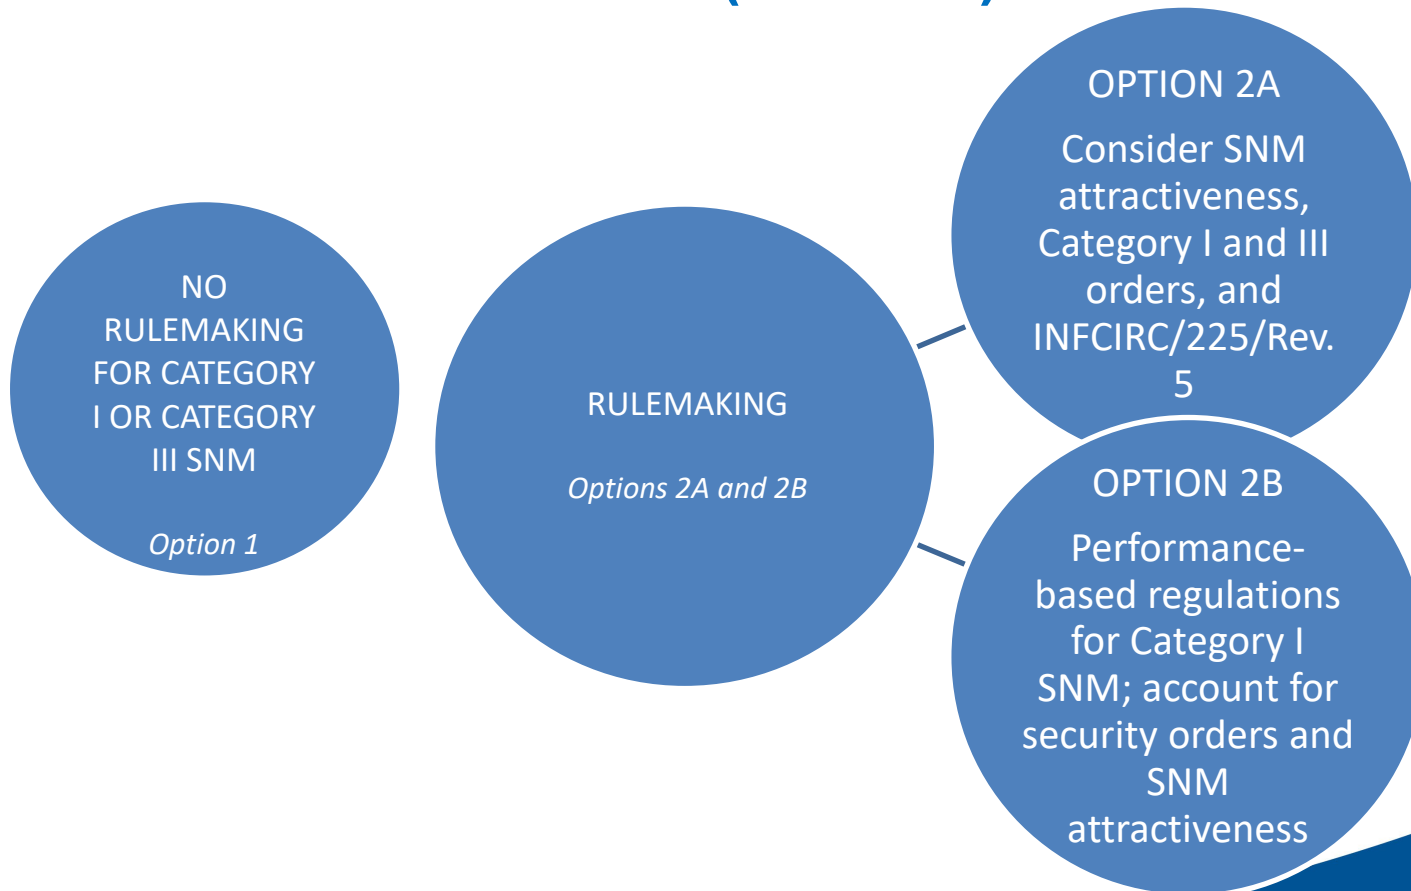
NO RULEMAKING FOR CATEGORY I OR CATEGORY III SNM

*Option 1*

RULEMAKING

*Options 2A and 2B*

OPTION 2A

Consider SNM attractiveness, Category I and III orders, and INFCIRC/225/Rev. 5

OPTION 2B

Performance-based regulations for Category I SNM; account for security orders and SNM attractiveness